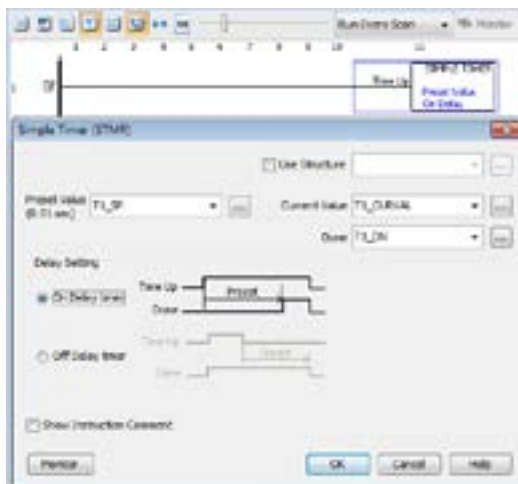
Run Every Scan
Monitor
1 2 3 4 5 6 7 8 9 10 11
SP
Time Up
Simple Timer
Preset Value
On Delay
Simple Timer (STMR)
Use Structure
Preset Value (0.01 sec)
T1_SP
Current Value
T1_CURVAL
Done
T1_DN
Delay Setting
On Delay timer
Time Up
Preset
Done
Off Delay timer
Time Up
Preset
Done
Show Instruction Comment
Preview
OK
Cancel
Help